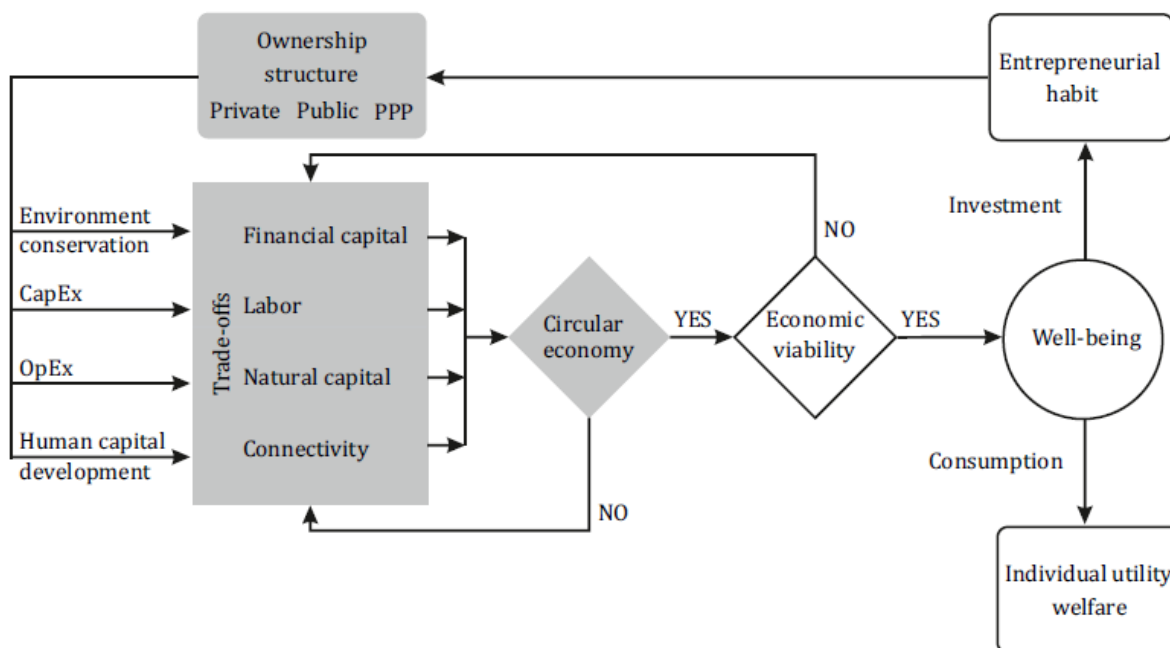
Ownership structure
Private Public PPP

Entrepreneurial habit

Environment conservation
CapEx
OpEx
Human capital development

Trade-offs
Financial capital
Labor
Natural capital
Connectivity

Circular economy

YES

NO

Economic viability

NO

YES

Investment

Well-being

Consumption

Individual utility welfare